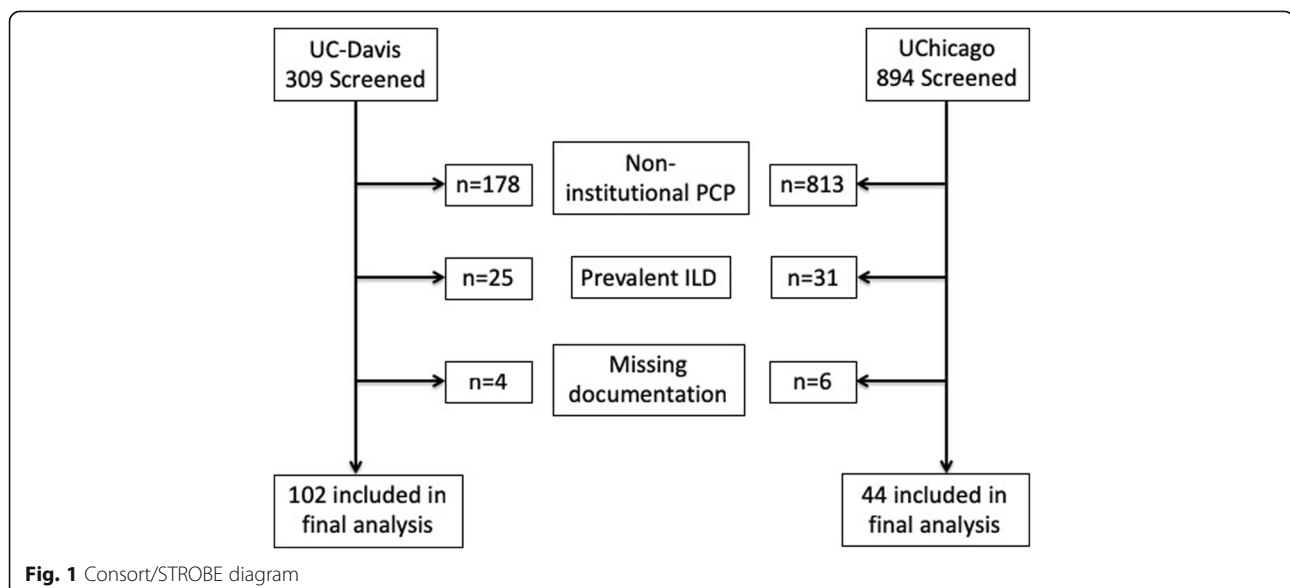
UC-Davis
309 Screened

UChicago
894 Screened

n=178

Non-institutional PCP

n=813

n=25

Prevalent ILD

n=31

n=4

Missing documentation

n=6

102 included in final analysis

44 included in final analysis

**Fig. 1** Consort/STROBE diagram